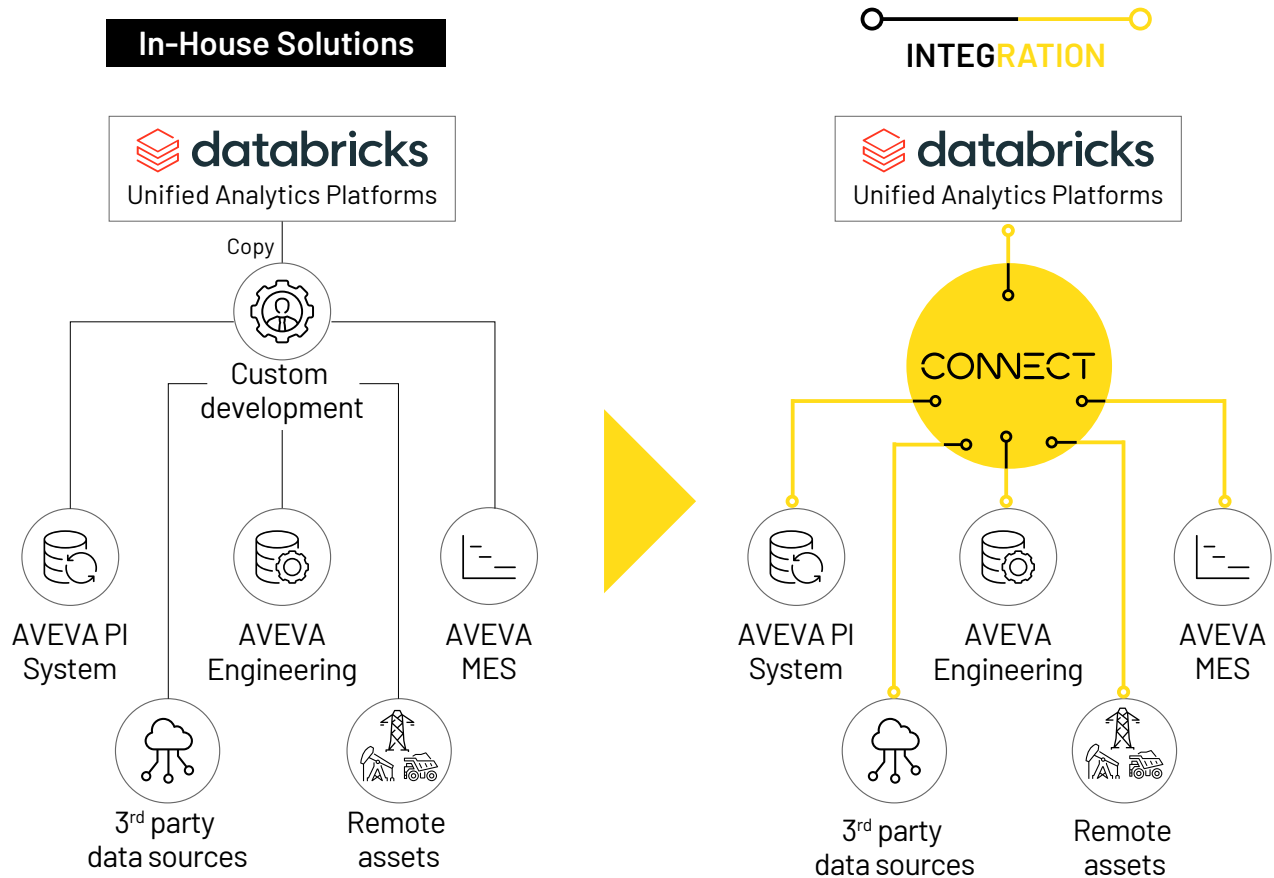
In-House Solutions

databricks
Unified Analytics Platforms

Copy

Custom development

AVEVA PI System

AVEVA Engineering

AVEVA MES

3$^{rd}$ party data sources

Remote assets

INTEGRATION

databricks
Unified Analytics Platforms

CONNECT

AVEVA PI System

AVEVA Engineering

AVEVA MES

3$^{rd}$ party data sources

Remote assets